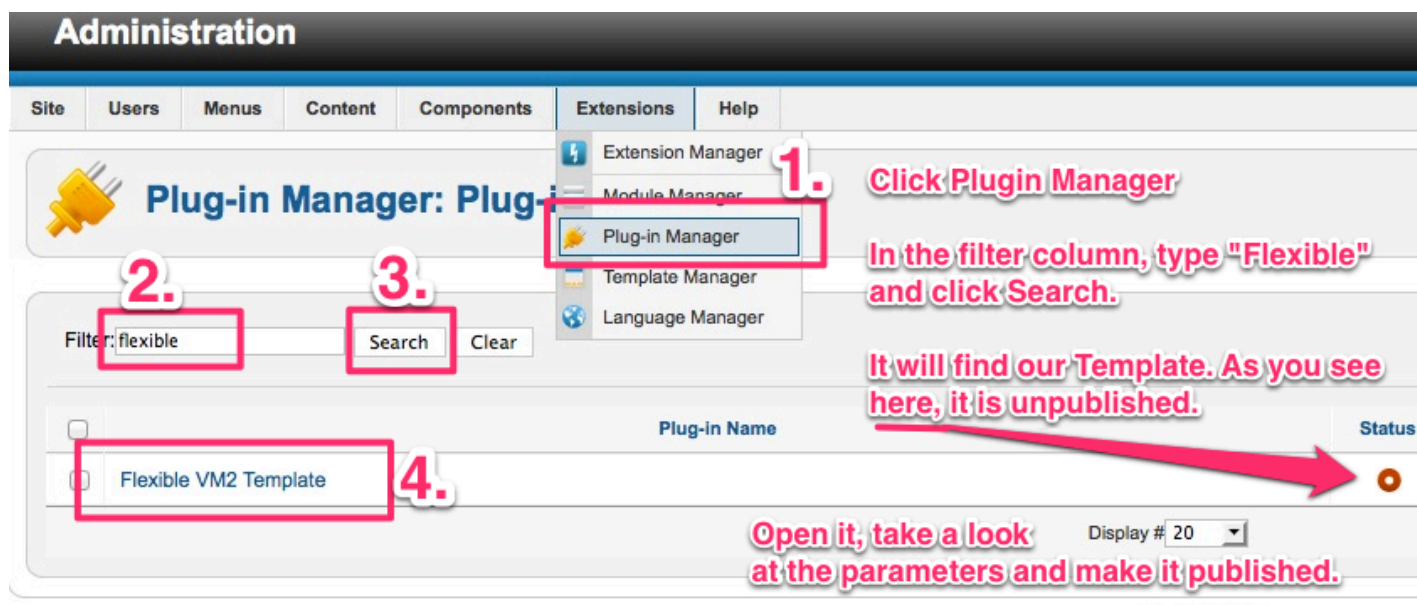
Administration

Site | Users | Menus | Content | Components | Extensions | Help

Extension Manager
Module Manager
Plug-in Manager
Template Manager
Language Manager

Plug-in Manager: Plug-i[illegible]

1.

Click Plugin Manager

2.

3.

Filter: flexible

Search

Clear

In the filter column, type "Flexible" and click Search.

It will find our Template. As you see here, it is unpublished.

Plug-in Name

Status

Flexible VM2 Template

4.

Open it, take a look at the parameters and make it published.

Display # 20